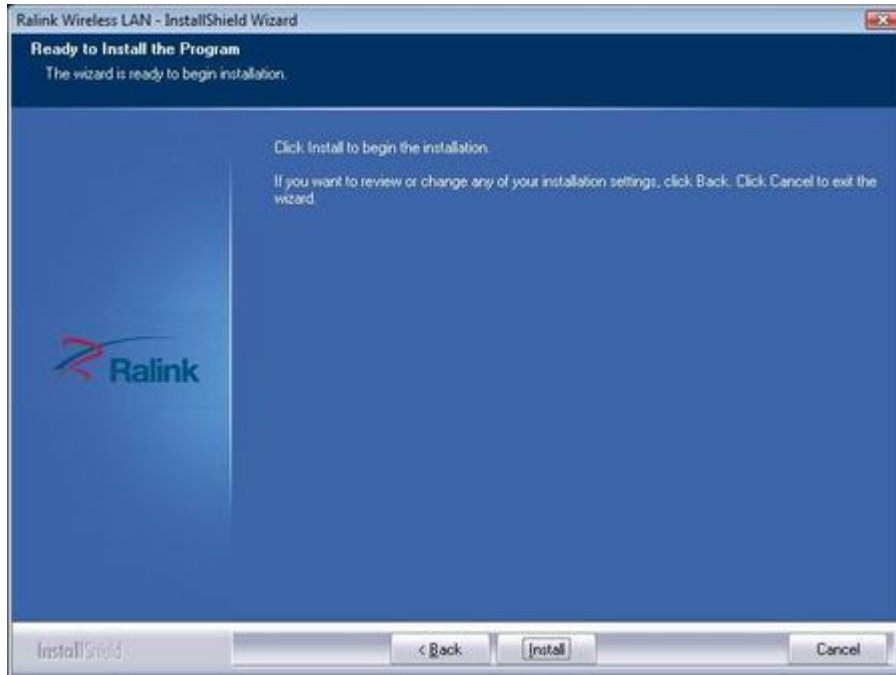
Ralink Wireless LAN - InstallShield Wizard

Ready to Install the Program

The wizard is ready to begin installation.

Click Install to begin the installation.

If you want to review or change any of your installation settings, click Back. Click Cancel to exit the wizard.

Ralink

InstallShield

< Back

Install

Cancel